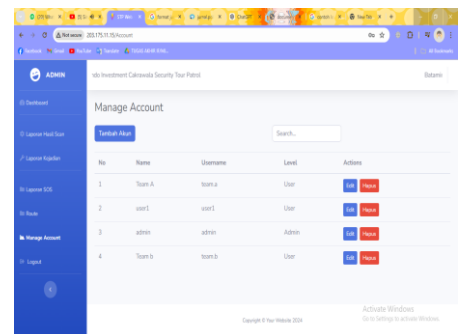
ADMIN

Dashboard

Laporan Hasil Scan

Laporan Kejadian

Laporan SOS

Route

Manage Account

Logout

Not secure 203.175.11.75/Account

Investment Cahrawala Security Tour Patrol

Batam

Manage Account

Tambah Akun

Search...

| No | Name | Username | Level | Actions |
|---|---|---|---|---|
| 1 | Team A | team.a | User | Edit Hapus |
| 2 | user1 | user1 | User | Edit Hapus |
| 3 | admin | admin | Admin | Edit Hapus |
| 4 | Team b | team.b | User | Edit Hapus |

Copyright © Your Website 2024

Activate Windows
Go to Settings to activate Windows.